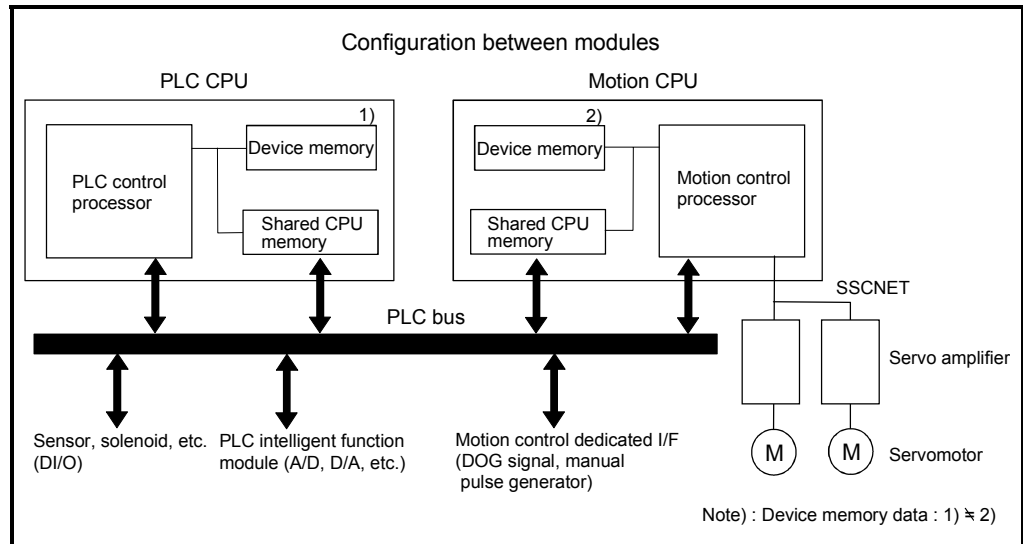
Configuration between modules

PLC CPU

1)

Device memory

PLC control processor

Shared CPU memory

Motion CPU

2)

Device memory

Motion control processor

Shared CPU memory

SSCNET

PLC bus

Servo amplifier

Sensor, solenoid, etc. (DI/O)

PLC intelligent function module (A/D, D/A, etc.)

Motion control dedicated I/F (DOG signal, manual pulse generator)

M

M

Servomotor

Note) : Device memory data : 1) $\fallingdotseq$ 2)